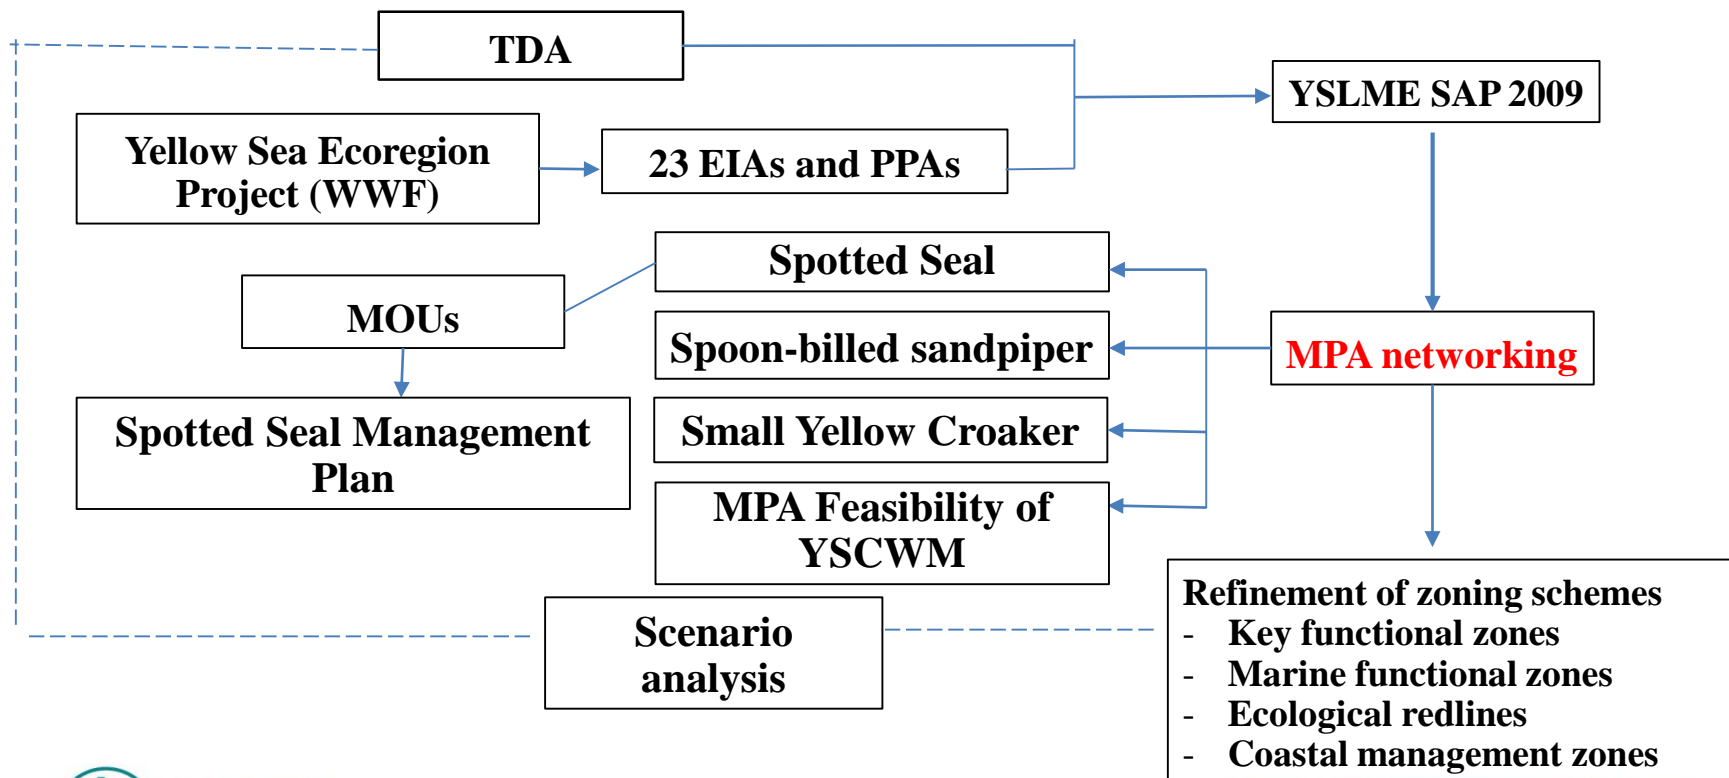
TDA

Yellow Sea Ecoregion Project (WWF)

23 EIAs and PPAs

YSLME SAP 2009

Spotted Seal

MOUs

Spoon-billed sandpiper

MPA networking

Spotted Seal Management Plan

Small Yellow Croaker

MPA Feasibility of YSCWM

Scenario analysis

Refinement of zoning schemes
- Key functional zones
- Marine functional zones
- Ecological redlines
- Coastal management zones